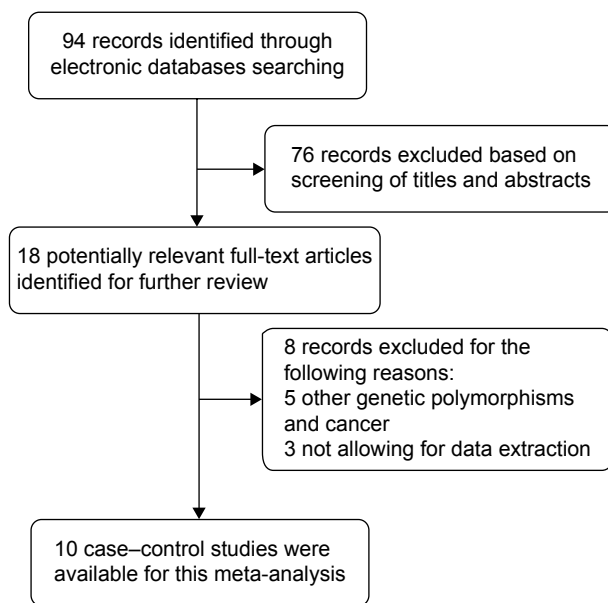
94 records identified through electronic databases searching

76 records excluded based on screening of titles and abstracts

18 potentially relevant full-text articles identified for further review

8 records excluded for the following reasons:
5 other genetic polymorphisms and cancer
3 not allowing for data extraction

10 case–control studies were available for this meta-analysis